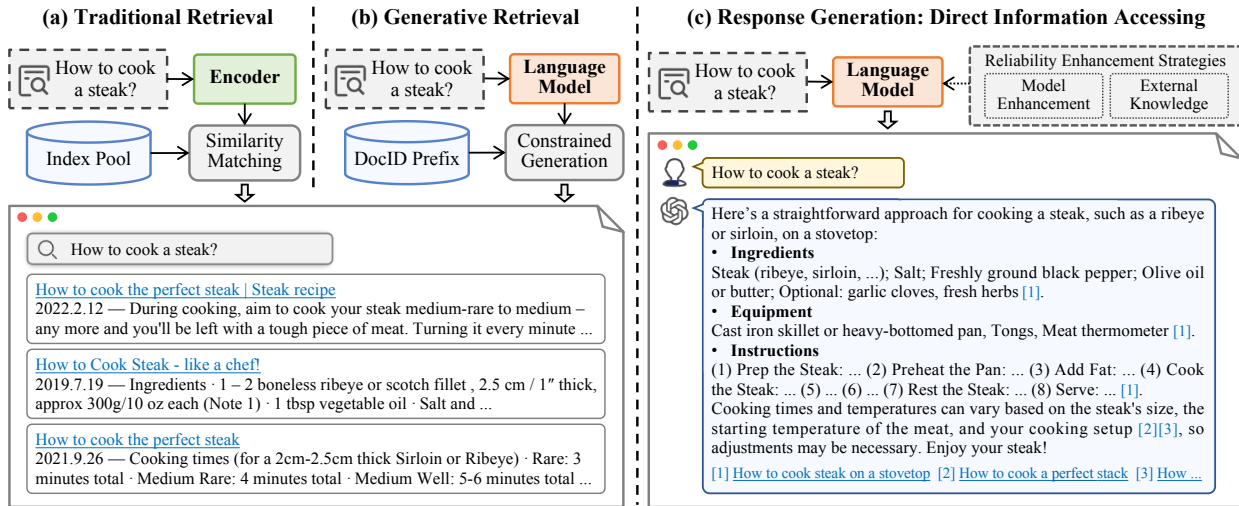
(a) Traditional Retrieval

How to cook a steak?

Encoder

Index Pool

Similarity Matching

(b) Generative Retrieval

How to cook a steak?

Language Model

DocID Prefix

Constrained Generation

How to cook a steak?

How to cook the perfect steak | Steak recipe
2022.2.12 — During cooking, aim to cook your steak medium-rare to medium – any more and you'll be left with a tough piece of meat. Turning it every minute ...

How to Cook Steak - like a chef!
2019.7.19 — Ingredients · 1 – 2 boneless ribeye or scotch fillet , 2.5 cm / 1″ thick, approx 300g/10 oz each (Note 1) · 1 tbsp vegetable oil · Salt and ...

How to cook the perfect steak
2021.9.26 — Cooking times (for a 2cm-2.5cm thick Sirloin or Ribeye) · Rare: 3 minutes total · Medium Rare: 4 minutes total · Medium Well: 5-6 minutes total ...

(c) Response Generation: Direct Information Accessing

How to cook a steak?

Language Model

Reliability Enhancement Strategies

Model Enhancement

External Knowledge

How to cook a steak?

Here's a straightforward approach for cooking a steak, such as a ribeye or sirloin, on a stovetop:
• Ingredients
Steak (ribeye, sirloin, ...); Salt; Freshly ground black pepper; Olive oil or butter; Optional: garlic cloves, fresh herbs [1].
• Equipment
Cast iron skillet or heavy-bottomed pan, Tongs, Meat thermometer [1].
• Instructions
(1) Prep the Steak: ... (2) Preheat the Pan: ... (3) Add Fat: ... (4) Cook the Steak: ... (5) ... (6) ... (7) Rest the Steak: ... (8) Serve: ... [1].
Cooking times and temperatures can vary based on the steak's size, the starting temperature of the meat, and your cooking setup [2][3], so adjustments may be necessary. Enjoy your steak!

[1] How to cook steak on a stovetop [2] How to cook a perfect stack [3] How ...